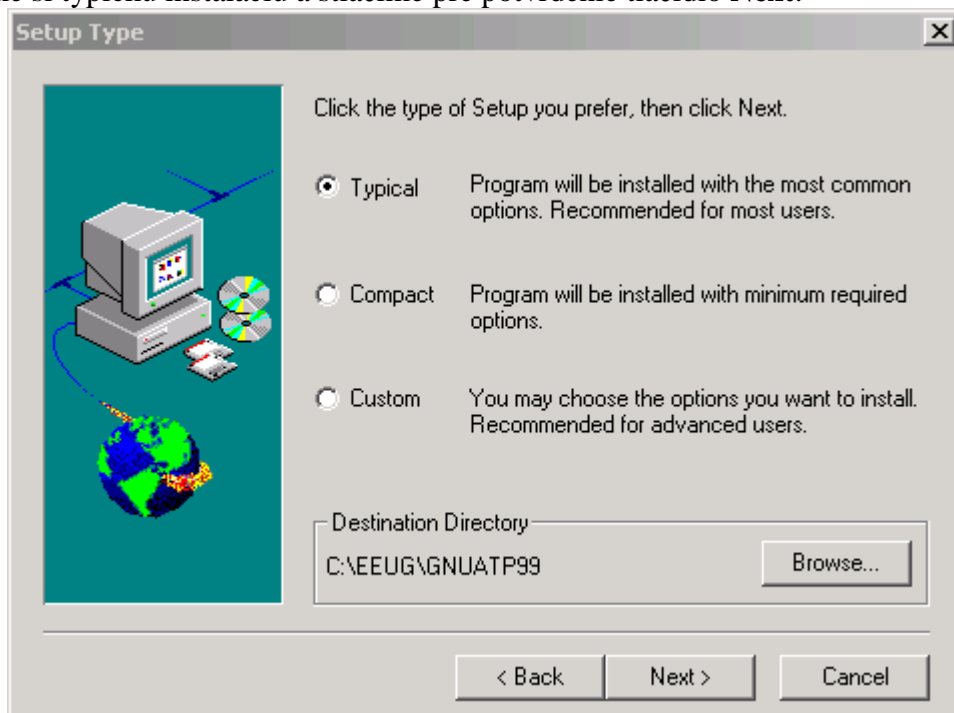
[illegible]

Setup Type

Click the type of Setup you prefer, then click Next.

Typical — Program will be installed with the most common options. Recommended for most users.

Compact — Program will be installed with minimum required options.

Custom — You may choose the options you want to install. Recommended for advanced users.

Destination Directory

C:\EEUG\GNUATP99

Browse...

< Back

Next >

Cancel